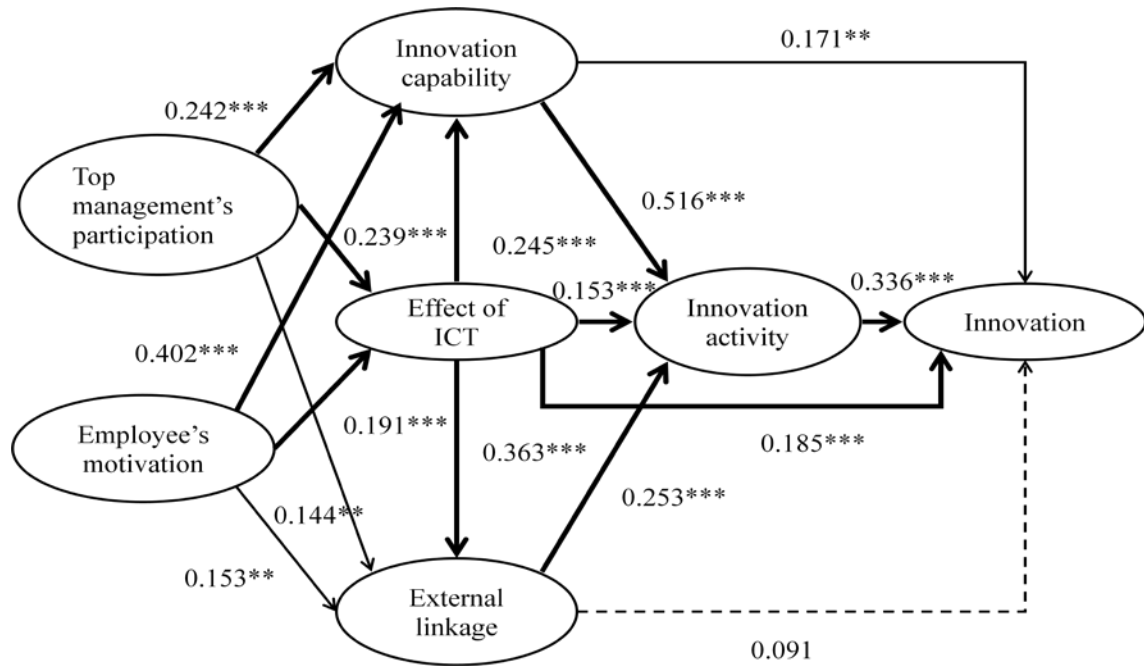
Innovation capability

0.171**

0.242***

Top management's participation

0.516***

0.239***

0.245***

0.153***

0.336***

Effect of ICT

Innovation activity

Innovation

0.402***

Employee's motivation

0.191***

0.185***

0.363***

0.144**

0.253***

0.153**

External linkage

0.091